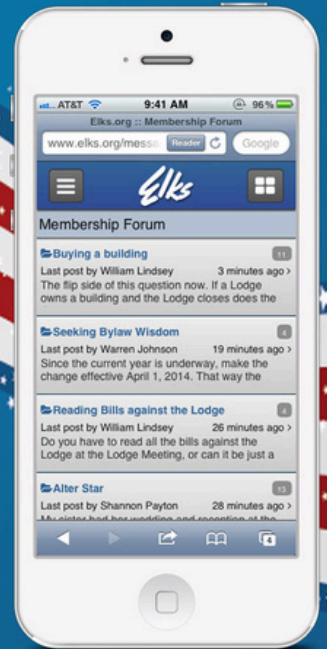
AT&T 9:41 AM 96%

Elks.org :: Membership Forum

www.elks.org/messa Reader Google

Elks

Membership Forum

Buying a building 11

Last post by William Lindsey 3 minutes ago ›

The flip side of this question now. If a Lodge owns a building and the Lodge closes does the

Seeking Bylaw Wisdom 4

Last post by Warren Johnson 19 minutes ago ›

Since the current year is underway, make the change effective April 1, 2014. That way the

Reading Bills against the Lodge 4

Last post by William Lindsey 26 minutes ago ›

Do you have to read all the bills against the Lodge at the Lodge Meeting, or can it be just a

Alter Star 13

Last post by Shannon Payton 28 minutes ago ›

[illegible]

4